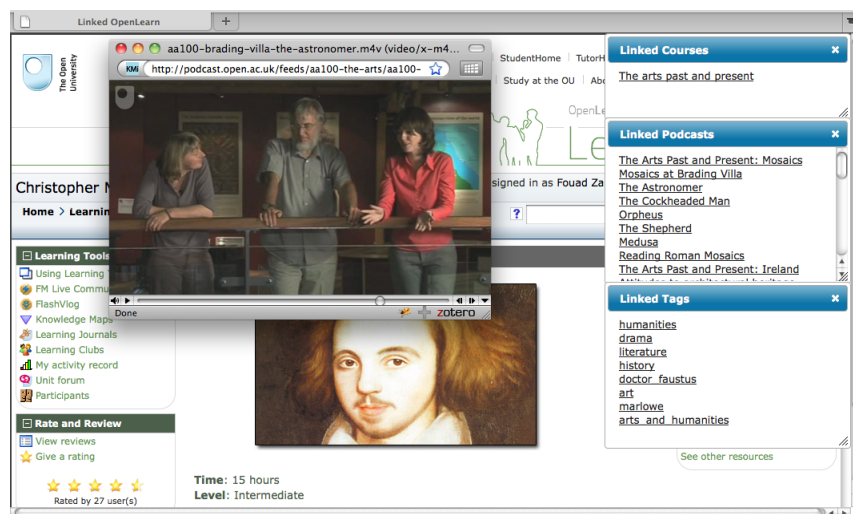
Linked OpenLearn

aa100-brading-villa-the-astronomer.m4v (video/x-m4...

KMi http://podcast.open.ac.uk/feeds/aa100-the-arts/aa100-

Done

zotero

The Open University

StudentHome | TutorH

Study at the OU | Abo

OpenLe

Le

Christopher M

signed in as Fouad Za

Home > Learnin

Learning Tools

Using Learning

FM Live Commu

FlashVlog

Knowledge Maps

Learning Journals

Learning Clubs

My activity record

Unit forum

Participants

Rate and Review

View reviews

Give a rating

Rated by 27 user(s)

Time: 15 hours

Level: Intermediate

See other resources

Linked Courses

The arts past and present

Linked Podcasts

The Arts Past and Present: Mosaics

Mosaics at Brading Villa

The Astronomer

The Cockheaded Man

Orpheus

The Shepherd

Medusa

Reading Roman Mosaics

The Arts Past and Present: Ireland

Linked Tags

humanities

drama

literature

history

doctor_faustus

art

marlowe

arts_and_humanities